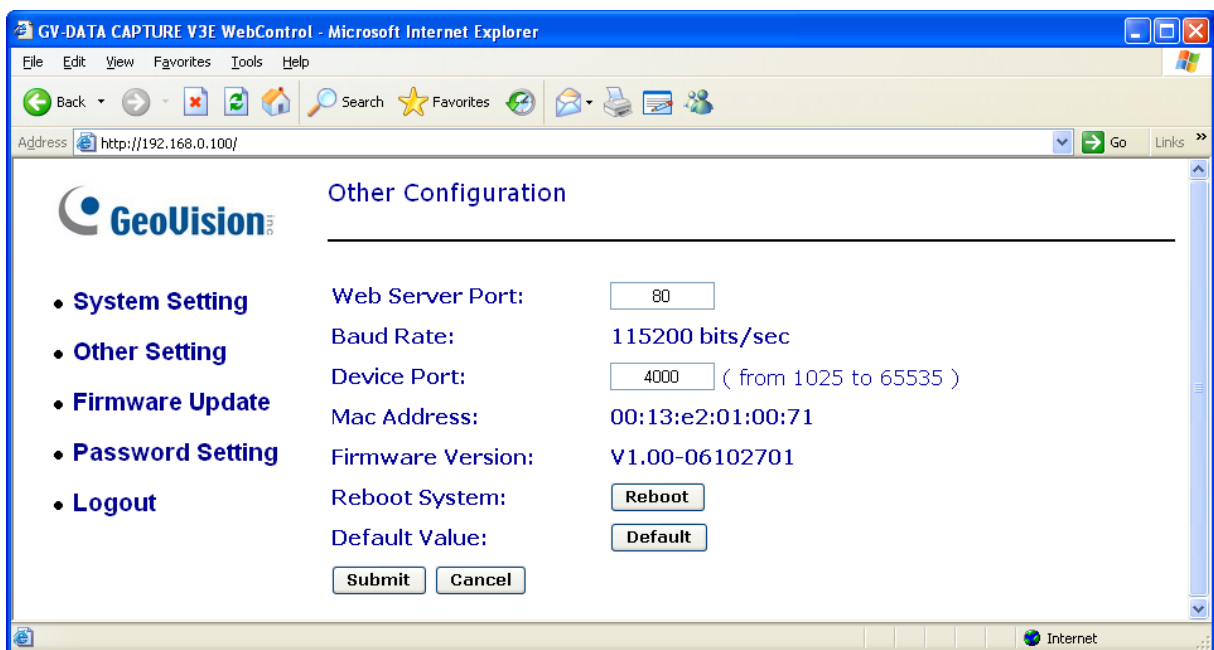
GV-DATA CAPTURE V3E WebControl - Microsoft Internet Explorer

File Edit View Favorites Tools Help

Back Search Favorites

Address http://192.168.0.100/ Go Links »

GeoVision

Other Configuration

• System Setting
• Other Setting
• Firmware Update
• Password Setting
• Logout

| | |
|---|---|
| Web Server Port: | 80 |
| Baud Rate: | 115200 bits/sec |
| Device Port: | 4000 ( from 1025 to 65535 ) |
| Mac Address: | 00:13:e2:01:00:71 |
| Firmware Version: | V1.00-06102701 |
| Reboot System: | Reboot |
| Default Value: | Default |

Submit Cancel

Internet